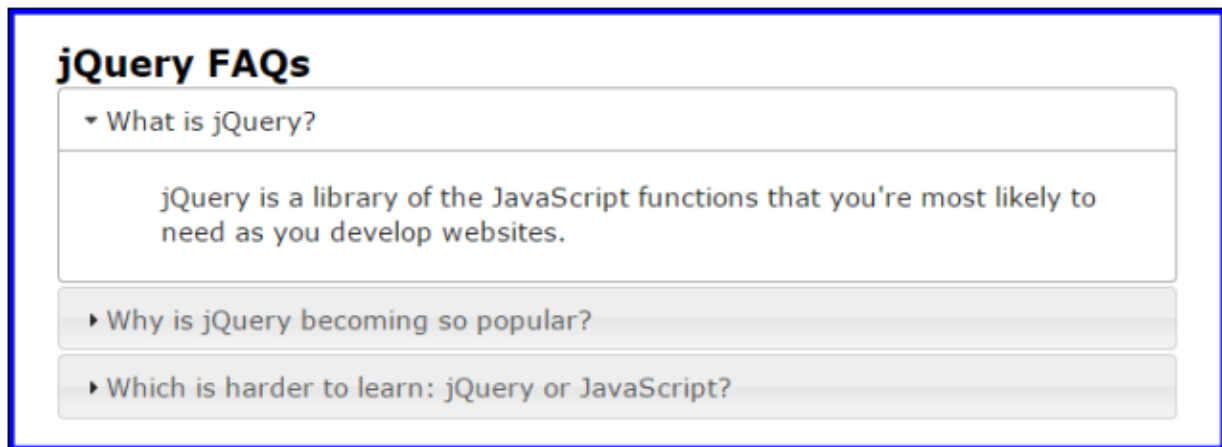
jQuery FAQs

What is jQuery?

jQuery is a library of the JavaScript functions that you're most likely to need as you develop websites.

Why is jQuery becoming so popular?

Which is harder to learn: jQuery or JavaScript?